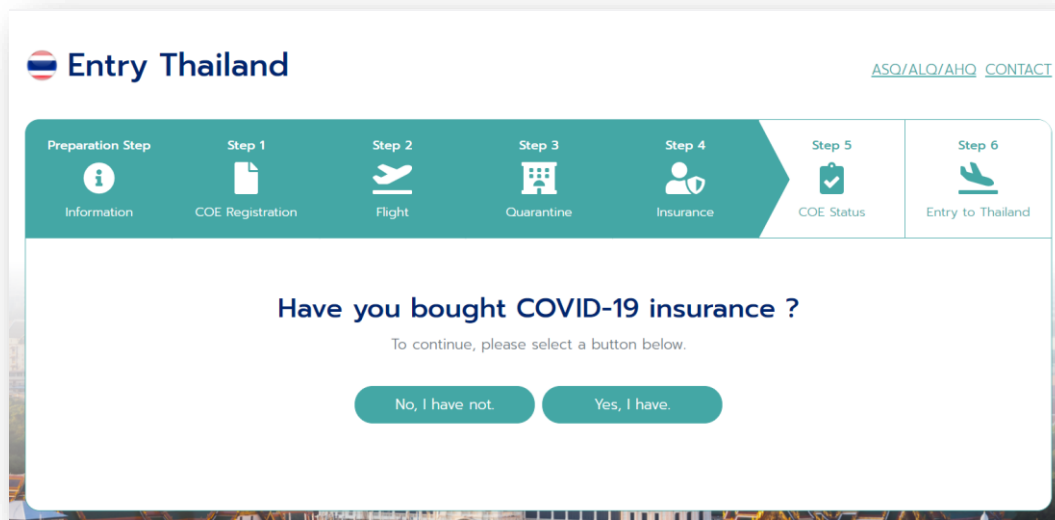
Entry Thailand

ASQ/ALQ/AHQ CONTACT

Preparation Step
Information

Step 1
COE Registration

Step 2
Flight

Step 3
Quarantine

Step 4
Insurance

Step 5
COE Status

Step 6
Entry to Thailand

Have you bought COVID-19 insurance ?

To continue, please select a button below.

No, I have not.

Yes, I have.